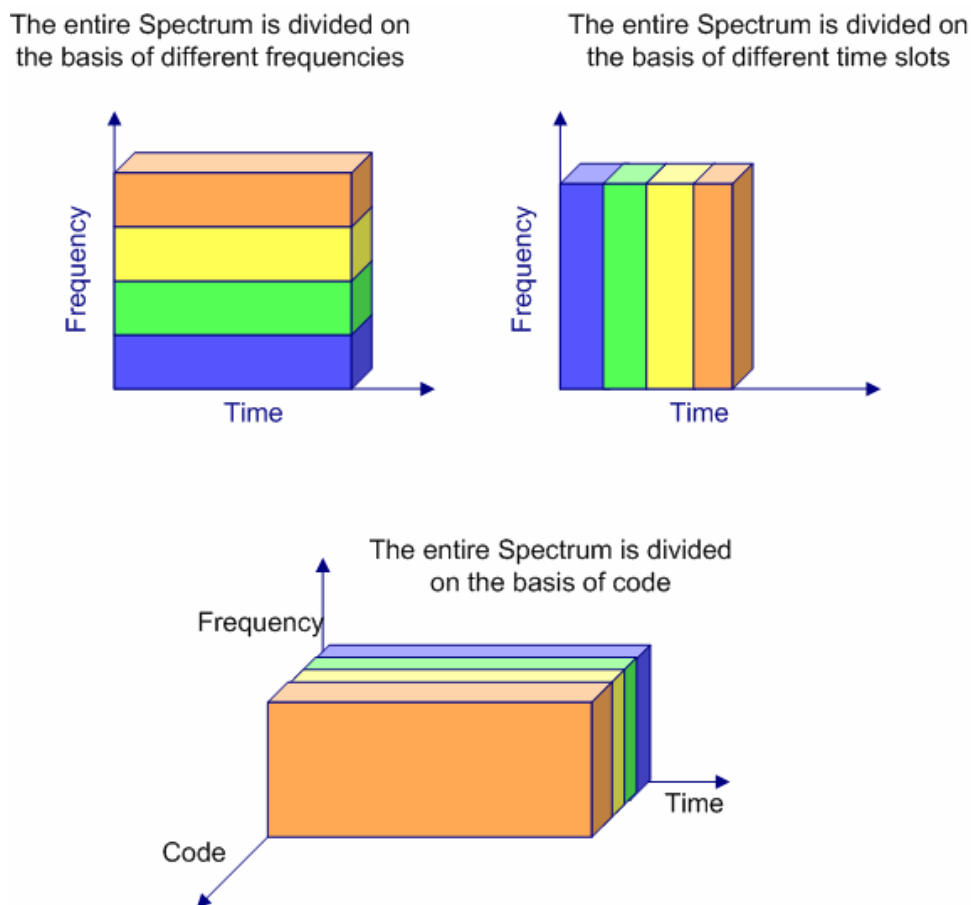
The entire Spectrum is divided on the basis of different frequencies

Frequency

Time

The entire Spectrum is divided on the basis of different time slots

Frequency

Time

The entire Spectrum is divided on the basis of code

Frequency

Time

Code